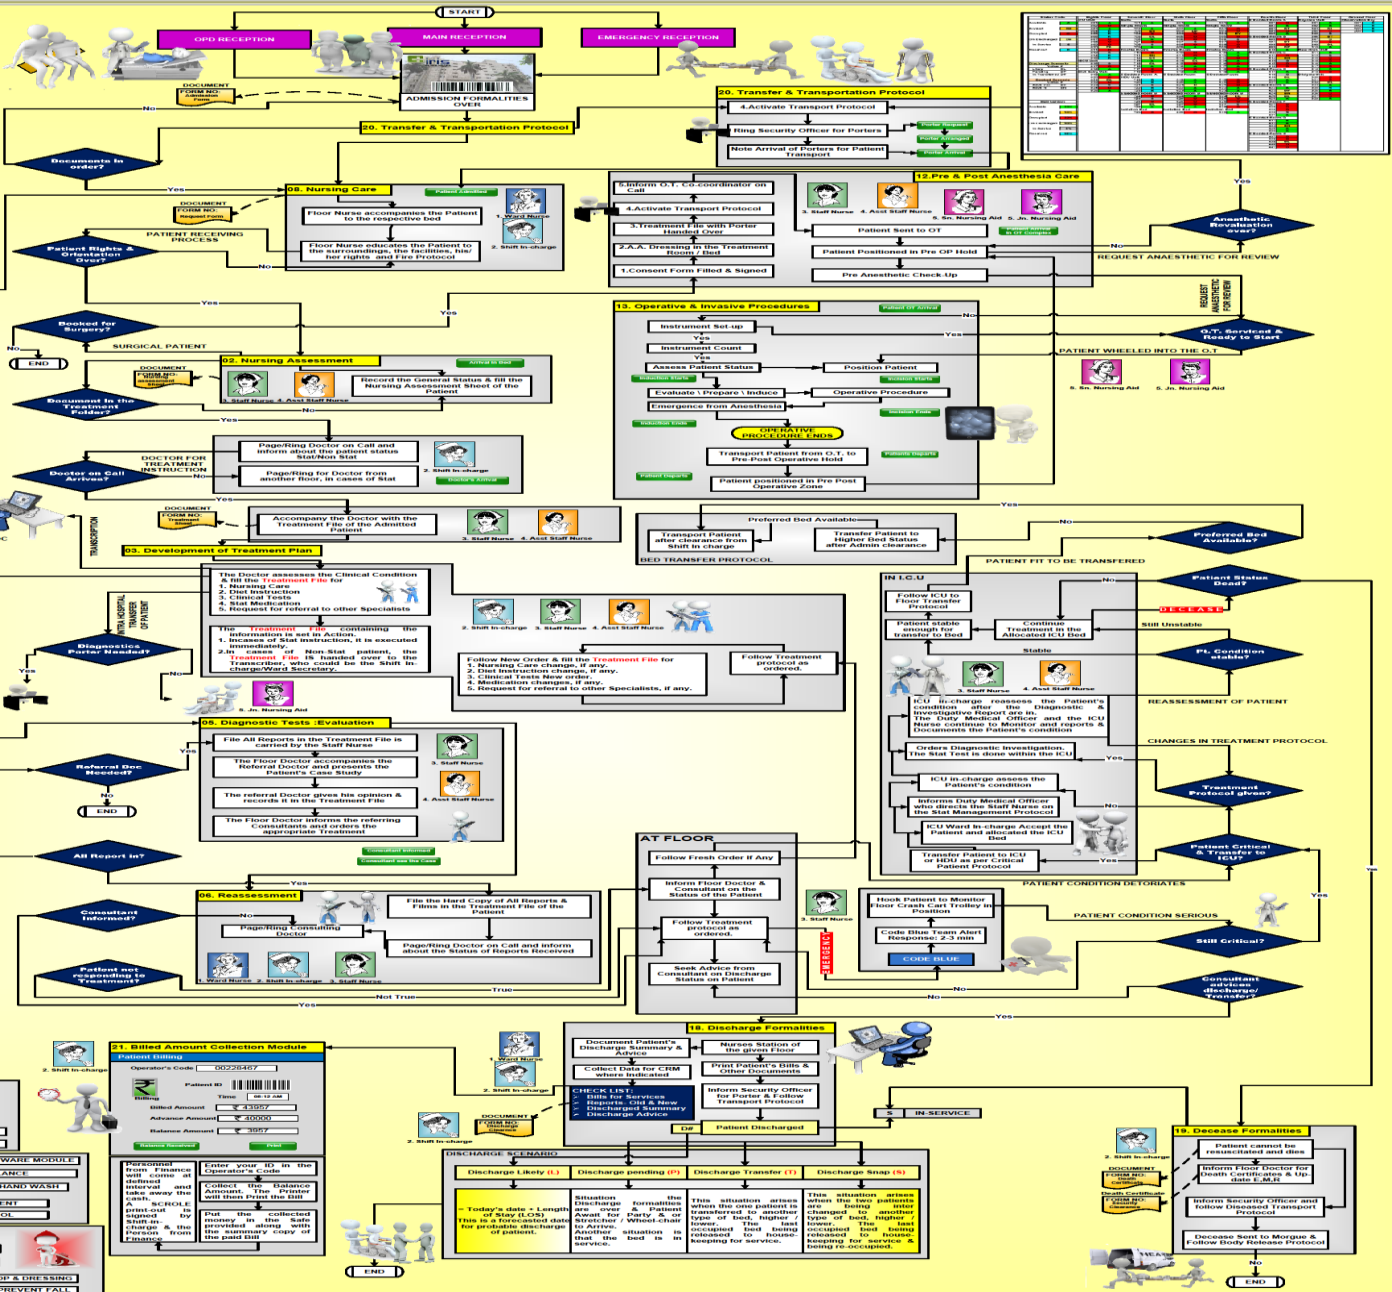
START

OPD RECEPTION

MAIN RECEPTION

EMERGENCY RECEPTION

DOCUMENT FORM NO: Admission Form

ADMISSION FORMALITIES OVER

20. Transfer & Transportation Protocol

No

Documents in order?

Yes

08. Nursing Care

Floor Nurse accompanies the Patient to the respective bed

Floor Nurse educates the Patient to the surroundings, the facilities, his/ her rights and Fire Protocol

1. Ward Nurse

2. Shift In-charge

DOCUMENT FORM NO: Request Form

PATIENT RECEIVING PROCESS

Patient Rights & Orientation Over?

No

Yes

Booked for Surgery?

No

END

SURGICAL PATIENT

02. Nursing Assessment

DOCUMENT FORM NO: Nursing Assessment Sheet

3. Staff Nurse

4. Asst Staff Nurse

Record the General Status & fill the Nursing Assessment Sheet of the Patient

Document in the Treatment Folder?

No

Yes

Page/Ring Doctor on Call and inform about the patient status Stat/Non Stat

Page/Ring for Doctor from another floor, in cases of Stat

2. Shift In-charge

DOCTOR FOR TREATMENT INSTRUCTION

Doctor on Call Arrives?

No

Yes

DOCUMENT FORM NO: Treatment Sheet

Accompany the Doctor with the Treatment File of the Admitted Patient

3. Staff Nurse

4. Asst Staff Nurse

TRANSCRIPTION

03. Development of Treatment Plan

The Doctor assesses the Clinical Condition & fill the Treatment File for
1. Nursing Care
2. Diet Instruction
3. Clinical Tests
4. Stat Medication
5. Request for referral to other Specialists

The Treatment File containing the information is set in Action.
1. Incases of Stat instruction, it is executed immediately.
2. In cases of Non Stat patient, the Treatment File is handed over to the Transcriber, who could be the Shift In-charge/Ward Secretary.

2. Shift In-charge

3. Staff Nurse

4. Asst Staff Nurse

Follow New Order & fill the Treatment File for
1. Nursing Care change, if any.
2. Diet Instruction change, if any.
3. Clinical Tests New order.
4. Medication changes, if any.
5. Request for referral to other Specialists, if any.

Follow Treatment protocol as ordered.

INTRA HOSPITAL TRANSFER OF PATIENT

Diagnostics Partar Needed?

Yes

No

5. Jn. Nursing Aid

05. Diagnostic Tests :Evaluation

File All Reports in the Treatment File is carried by the Staff Nurse

The Floor Doctor accompanies the Referral Doctor and presents the Patient's Case Study

The referral Doctor gives his opinion & records it in the Treatment File

The Floor Doctor informs the referring Consultants and orders the appropriate Treatment

3. Staff Nurse

4. Asst Staff Nurse

Yes

Referral Doc Needed?

No

END

All Report in?

Consultant Informed

Yes

06. Reassessment

No

Consultant Informed?

Page/Ring Consulting Doctor

File the Hard Copy of All Reports & Films in the Treatment File of the Patient

Page/Ring Doctor on Call and inform about the Status of Reports Received

1. Ward Nurse

2. Shift In-charge

3. Staff Nurse

Patient not responding to Treatment?

Not True

True

Yes

20. Transfer & Transportation Protocol

4.Activate Transport Protocol

Ring Security Officer for Porters

Note Arrival of Porters for Patient Transport

Porter Request

Porter Arranged

Porter Arrival

5.Inform O.T. Co-coordinator on Call

4.Activate Transport Protocol

3.Treatment File with Porter Handed Over

2.A.A. Dressing in the Treatment Room / Bed

1.Consent Form Filled & Signed

12.Pre & Post Anesthesia Care

3. Staff Nurse

4. Asst Staff Nurse

5. Sn. Nursing Aid

5. Jn. Nursing Aid

Patient Sent to OT

Patient Positioned in Pre OP Hold

Pre Anesthetic Check-Up

Yes

Anesthetic Revaluation over?

No

REQUEST ANAESTHETIC FOR REVIEW

REQUEST ANAESTHETIC FOR REVIEW

13. Operative & Invasive Procedures

Instrument Set-up

Yes

Instrument Count

Yes

Assess Patient Status

Position Patient

Evaluate \ Prepare \ Induce

Operative Procedure

Emergence from Anesthesia

OPERATIVE PROCEDURE ENDS

Transport Patient from O.T. to Pre-Post Operative Hold

Patient positioned in Pre Post Operative Zone

No

Yes

O.T. Serviced & Ready to Start

PATIENT WHEELED INTO THE O.T

5. Sn. Nursing Aid

5. Jn. Nursing Aid

Preferred Bed Available

Transport Patient after clearance from Shift In charge

Transfer Patient to Higher Bed Status after Admin clearance

BED TRANSFER PROTOCOL

Yes

No

Preferred Bed Available?

PATIENT FIT TO BE TRANSFERED

IN I.C.U

Follow ICU to Floor Transfer Protocol

Patient stable enough for transfer to Bed

Continue Treatment in the Allocated ICU Bed

Stable

3. Staff Nurse

4. Asst Staff Nurse

ICU In-charge reassess the Patient's condition after the Diagnostic & Investigative Report are in.
The Duty Medical Officer and the ICU Nurse continue to Monitor and reports & Documents the Patient's condition

Orders Diagnostic Investigation. The Stat Test is done within the ICU

ICU In-charge assess the Patient's condition

Informs Duty Medical Officer who directs the Staff Nurse on the Stat Management Protocol

ICU Ward In-charge Accept the Patient and allocated the ICU Bed

Transfer Patient to ICU or HDU as per Critical Patient Protocol

No

Patient Status Dead?

DECEASE

Still Unstable

Pt. Condition stable?

REASSESSMENT OF PATIENT

CHANGES IN TREATMENT PROTOCOL

Yes

Treatment Protocol given?

No

Patient Critical & Transfer to ICU?

Yes

PATIENT CONDITION DETERIORATES

AT FLOOR

Follow Fresh Order if Any

Inform Floor Doctor & Consultant on the Status of the Patient

Follow Treatment protocol as ordered.

Seek Advice from Consultant on Discharge Status on Patient

EMERGENCY

3. Staff Nurse

Hook Patient to Monitor Floor Crash Cart Trolley in Position

Code Blue Team Alert Response: 2-3 min

CODE BLUE

PATIENT CONDITION SERIOUS

Still Critical?

Yes

No

Consultant advices discharge/ Transfer?

Yes

21. Billed Amount Collection Module

Patient Billing

Operator's Code 00228467

Patient ID

Billing

Time

Billed Amount 43957

Advance Amount 40000

Balance Amount 3957

Balance Received

Print

2. Shift In-charge

Personnel from Finance will come at defined interval and take away the cash. A SCROLE print-out is signed by Shift-in-charge & the Person from Finance

Enter your ID in the Operator's Code

Collect the Balance Amount. The Printer will then Print the Bill

Put the collected money in the Safe provided along with the summary copy of the paid Bill

WARE MODULE

ANCE

HAND WASH

ENT

OL

P & DRESSING

REVENT FALL

1. Ward Nurse

2. Shift In-charge

2. Shift In-charge

DOCUMENT FORM NO: Discharge Clearance

18. Discharge Formalities

Document Patient's Discharge Summary & Advice

Nurses Station of the given Floor

Collect Data for CRM where indicated

Print Patient's Bills & Other Documents

CHECK LIST:
Bills for Services
Reports Old & New
Discharged Summary
Discharge Advice

Inform Security Officer for Porter & Follow Transport Protocol

D#

Patient Discharged

S

IN-SERVICE

DISCHARGE SCENARIO

Discharge Likely (L)

Discharge pending (P)

Discharge Transfer (T)

Discharge Snap (S)

Today's date + Length of Stay (LOS)
This is a forecasted date for probable discharge of patient.

Situation Discharge formalities are over & Patient Await for Party & or Stretcher / Wheel-chair to Arrive. Another situation is that the bed is in service.

This situation arises when the one patient is transferred to another type of bed, higher / lower. The last occupied bed is being released to house-keeping for service.

This situation arises when two patients are being inter changed to another type of bed, higher / lower. The last occupied bed being released to house-keeping for service & being re-occupied.

END

19. Decease Formalities

2. Shift In-charge

DOCUMENT FORM NO: Death Certificate

Death Certificate FORM NO: Security Clearance

Patient cannot be resuscitated and dies

Inform Floor Doctor for Death Certificates & Up date E.M.R

Inform Security Officer and follow Diseased Transport Protocol

Decease Sent to Morgue & Follow Body Release Protocol

No

END